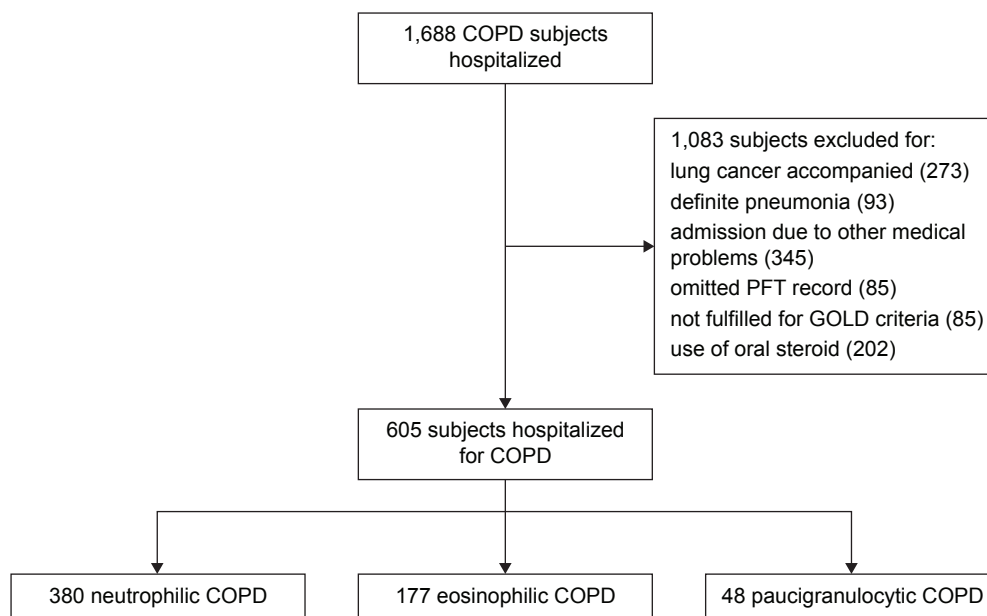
1,688 COPD subjects hospitalized

1,083 subjects excluded for:
lung cancer accompanied (273)
definite pneumonia (93)
admission due to other medical problems (345)
omitted PFT record (85)
not fulfilled for GOLD criteria (85)
use of oral steroid (202)

605 subjects hospitalized for COPD

380 neutrophilic COPD

177 eosinophilic COPD

48 paucigranulocytic COPD